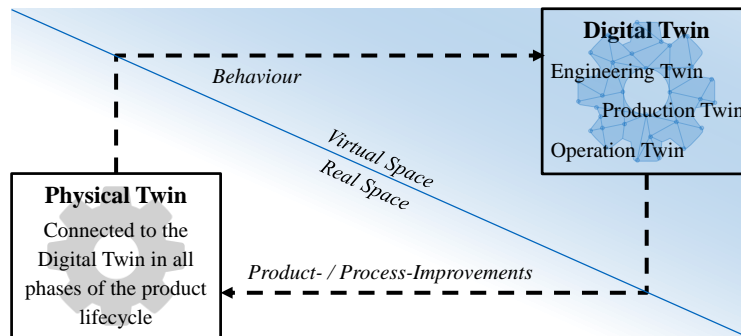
Digital Twin
Engineering Twin
Production Twin
Operation Twin

Behaviour

Virtual Space
Real Space

Physical Twin
Connected to the Digital Twin in all phases of the product lifecycle

Product- / Process-Improvements